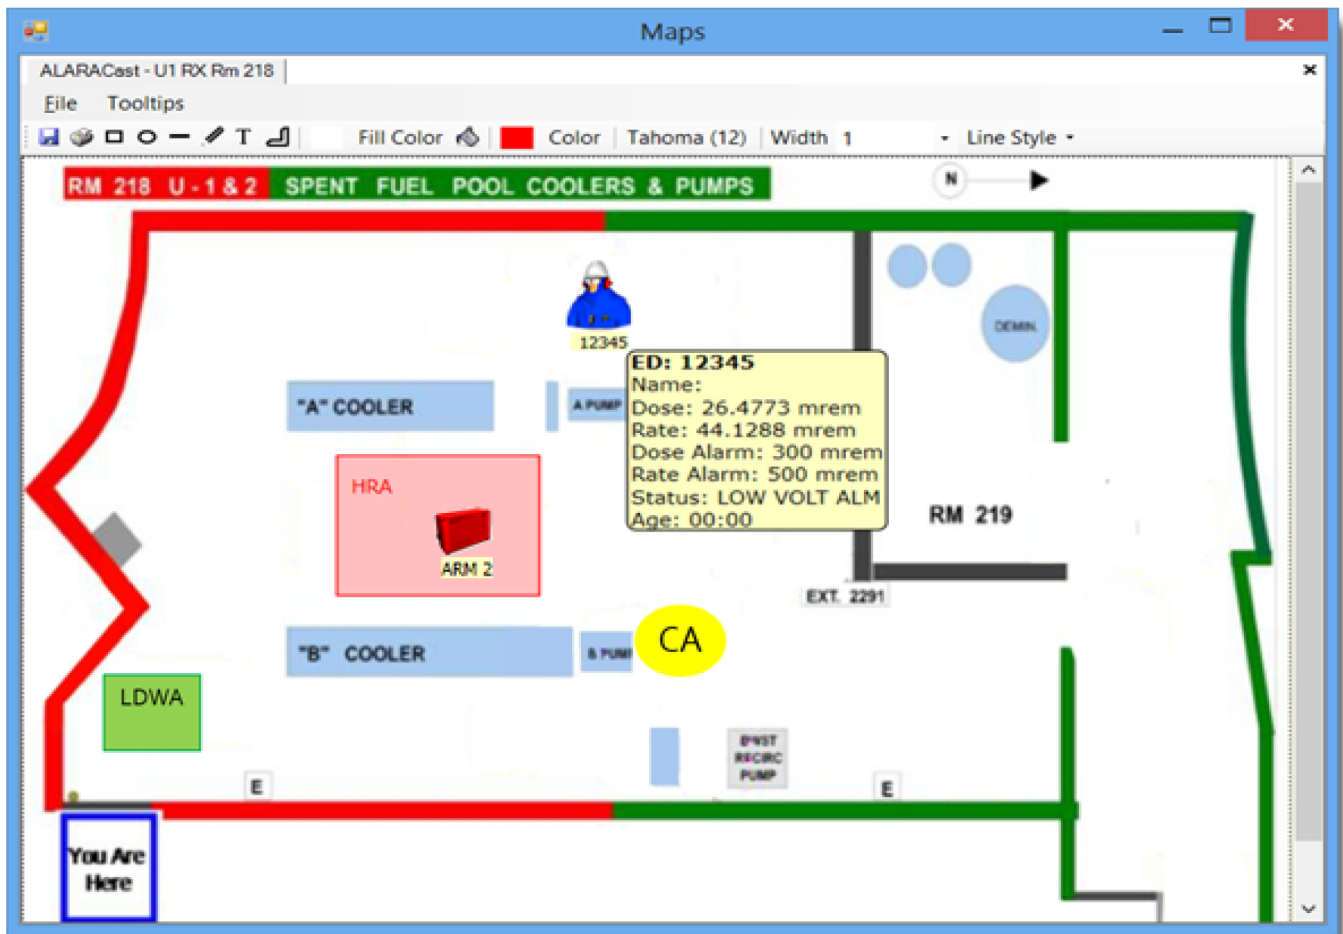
Maps

ALARACast - U1 RX Rm 218

File Tooltips

T Fill Color Color Tahoma (12) Width 1 Line Style

RM 218 U-1 & 2 SPENT FUEL POOL COOLERS & PUMPS

N

DEMIN.

12345

ED: 12345
Name:
Dose: 26.4773 mrem
Rate: 44.1288 mrem
Dose Alarm: 300 mrem
Rate Alarm: 500 mrem
Status: LOW VOLT ALM
Age: 00:00

"A" COOLER

A PUMP

HRA

ARM 2

RM 219

EXT. 2291

"B" COOLER

B PUMP

CA

LDWA

RWST RECIRC PUMP

E

E

You Are Here